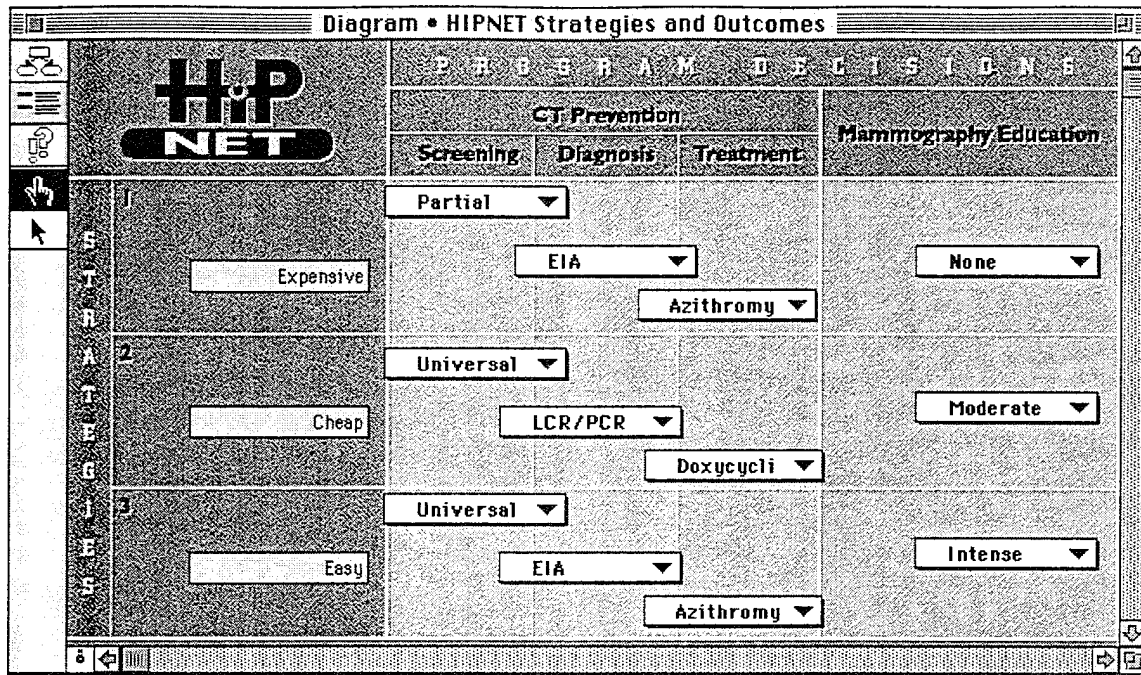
Diagram • HIPNET Strategies and Outcomes

HiP NET

PROGRAM DECISIONS

CT Prevention

Screening | Diagnosis | Treatment

Mammography Education

STRATEGIES

1

Expensive

Partial

EIA

Azithromy

None

2

Cheap

Universal

LCR/PCR

Doxycycli

Moderate

3

Easy

Universal

EIA

Azithromy

Intense